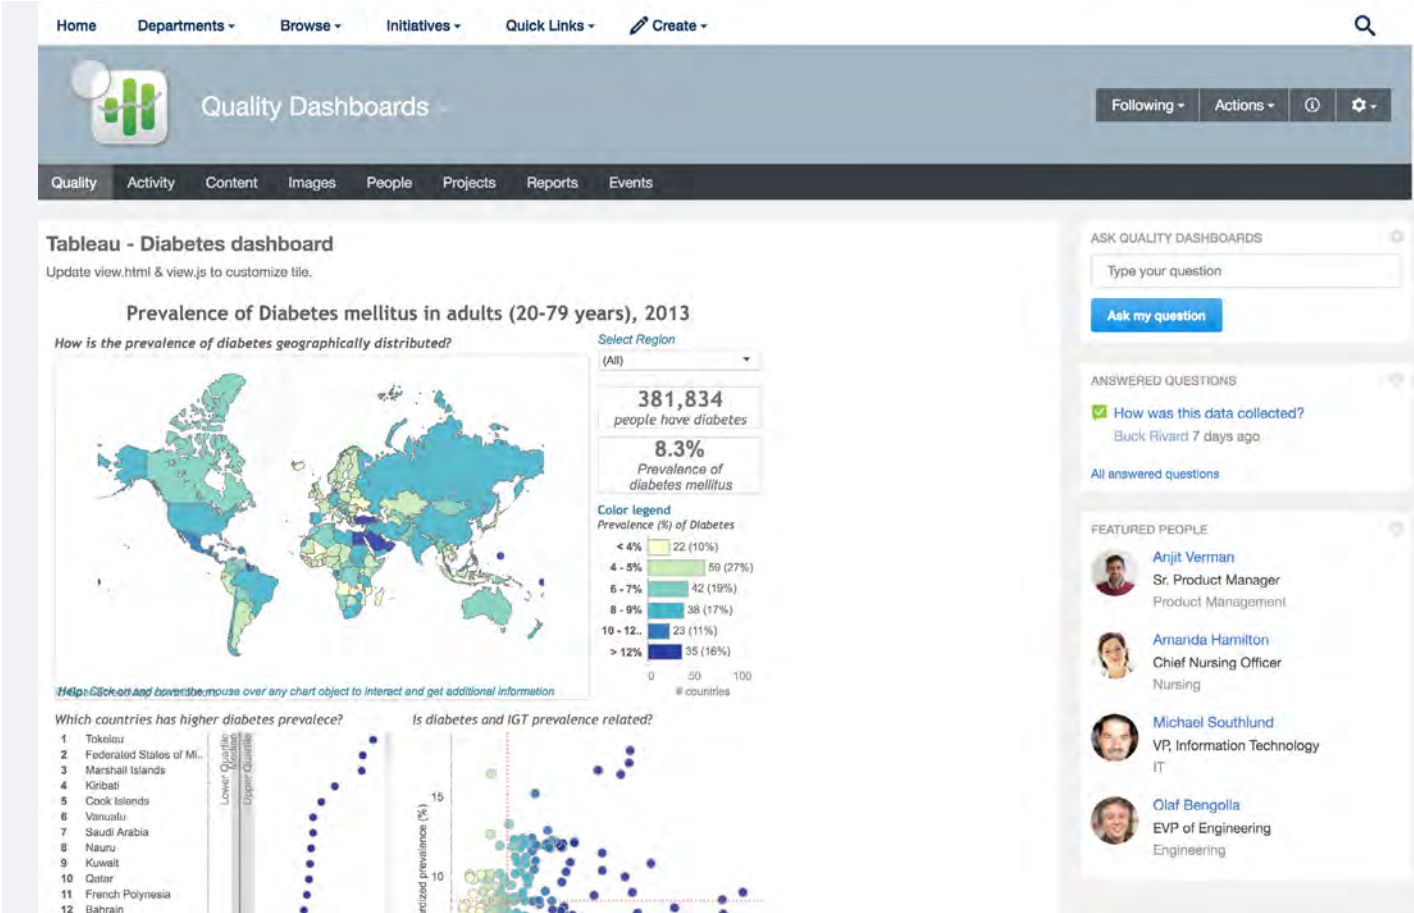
Home Departments Browse Initiatives Quick Links Create

Quality Dashboards

Following Actions

Quality Activity Content Images People Projects Reports Events

Tableau - Diabetes dashboard

Update view.html & view.js to customize tile.

Prevalence of Diabetes mellitus in adults (20-79 years), 2013

How is the prevalence of diabetes geographically distributed?

Select Region

(All)

381,834
people have diabetes

8.3%
Prevalence of diabetes mellitus

Color legend
Prevalence (%) of Diabetes

| | |
|---|---|
| < 4% | 22 (10%) |
| 4 - 5% | 59 (27%) |
| 6 - 7% | 42 (19%) |
| 8 - 9% | 38 (17%) |
| 10 - 12.. | 23 (11%) |
| > 12% | 35 (16%) |

0 50 100
# countries

Help: Click on and hover the mouse over any chart object to interact and get additional information

Which countries has higher diabetes prevalece?

1 Tokelau
2 Federated States of Mi..
3 Marshall Islands
4 Kiribati
5 Cook Islands
6 Vanuatu
7 Saudi Arabia
8 Nauru
9 Kuwait
10 Qatar
11 French Polynesia
12 Bahrain

Lower Quartile Median Upper Quartile

Is diabetes and IGT prevalence related?

15
10
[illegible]dized prevalence (%)

ASK QUALITY DASHBOARDS

Type your question

Ask my question

ANSWERED QUESTIONS

How was this data collected?
Buck Rivard 7 days ago

All answered questions

FEATURED PEOPLE

Anjit Verman
Sr. Product Manager
Product Management

Amanda Hamilton
Chief Nursing Officer
Nursing

Michael Southlund
VP, Information Technology
IT

Olaf Bengolla
EVP of Engineering
Engineering